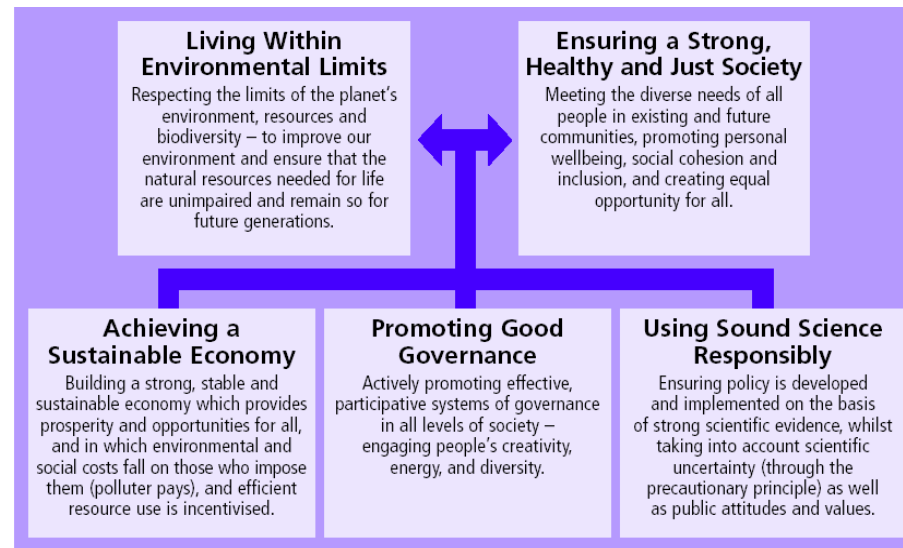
Living Within Environmental Limits

Respecting the limits of the planet's environment, resources and biodiversity – to improve our environment and ensure that the natural resources needed for life are unimpaired and remain so for future generations.

Ensuring a Strong, Healthy and Just Society

Meeting the diverse needs of all people in existing and future communities, promoting personal wellbeing, social cohesion and inclusion, and creating equal opportunity for all.

Achieving a Sustainable Economy

Building a strong, stable and sustainable economy which provides prosperity and opportunities for all, and in which environmental and social costs fall on those who impose them (polluter pays), and efficient resource use is incentivised.

Promoting Good Governance

Actively promoting effective, participative systems of governance in all levels of society – engaging people's creativity, energy, and diversity.

Using Sound Science Responsibly

Ensuring policy is developed and implemented on the basis of strong scientific evidence, whilst taking into account scientific uncertainty (through the precautionary principle) as well as public attitudes and values.